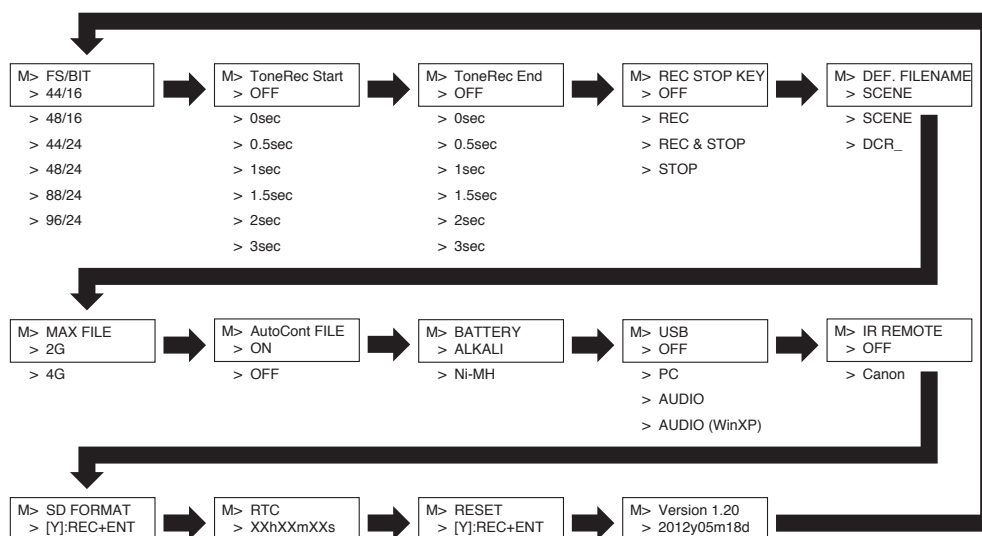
M> FS/BIT
> 44/16
> 48/16
> 44/24
> 48/24
> 88/24
> 96/24

M> ToneRec Start
> OFF
> 0sec
> 0.5sec
> 1sec
> 1.5sec
> 2sec
> 3sec

M> ToneRec End
> OFF
> 0sec
> 0.5sec
> 1sec
> 1.5sec
> 2sec
> 3sec

M> REC STOP KEY
> OFF
> REC
> REC & STOP
> STOP

M> DEF. FILENAME
> SCENE
> SCENE
> DCR_

M> MAX FILE
> 2G
> 4G

M> AutoCont FILE
> ON
> OFF

M> BATTERY
> ALKALI
> Ni-MH

M> USB
> OFF
> PC
> AUDIO
> AUDIO (WinXP)

M> IR REMOTE
> OFF
> Canon

M> SD FORMAT
> [Y]:REC+ENT

M> RTC
> XXhXXmXXs

M> RESET
> [Y]:REC+ENT

M> Version 1.20
> 2012y05m18d